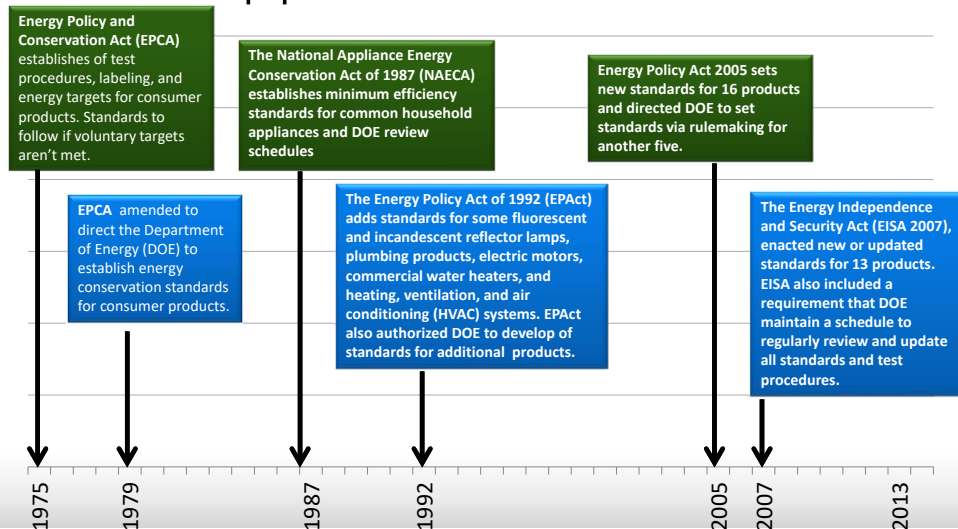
Energy Policy and Conservation Act (EPCA) establishes of test procedures, labeling, and energy targets for consumer products. Standards to follow if voluntary targets aren't met.

EPCA amended to direct the Department of Energy (DOE) to establish energy conservation standards for consumer products.

The National Appliance Energy Conservation Act of 1987 (NAECA) establishes minimum efficiency standards for common household appliances and DOE review schedules

The Energy Policy Act of 1992 (EPAct) adds standards for some fluorescent and incandescent reflector lamps, plumbing products, electric motors, commercial water heaters, and heating, ventilation, and air conditioning (HVAC) systems. EPAct also authorized DOE to develop of standards for additional products.

Energy Policy Act 2005 sets new standards for 16 products and directed DOE to set standards via rulemaking for another five.

The Energy Independence and Security Act (EISA 2007), enacted new or updated standards for 13 products. EISA also included a requirement that DOE maintain a schedule to regularly review and update all standards and test procedures.

1975

1979

1987

1992

2005

2007

2013